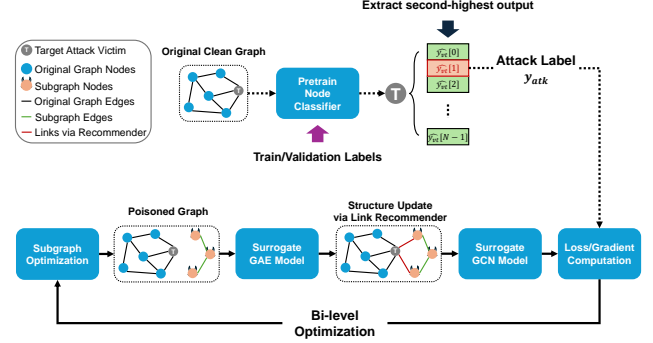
Extract second-highest output

T Target Attack Victim
Original Graph Nodes
Subgraph Nodes
Original Graph Edges
Subgraph Edges
Links via Recommender

Original Clean Graph

T

Pretrain Node Classifier

T

$\hat{y}_{vt}[0]$
$\hat{y}_{vt}[1]$
$\hat{y}_{vt}[2]$
⋮
$\hat{y}_{vt}[N-1]$

Attack Label
$y_{atk}$

Train/Validation Labels

Poisoned Graph

Structure Update via Link Recommender

Subgraph Optimization

T

Surrogate GAE Model

T

Surrogate GCN Model

Loss/Gradient Computation

Bi-level Optimization